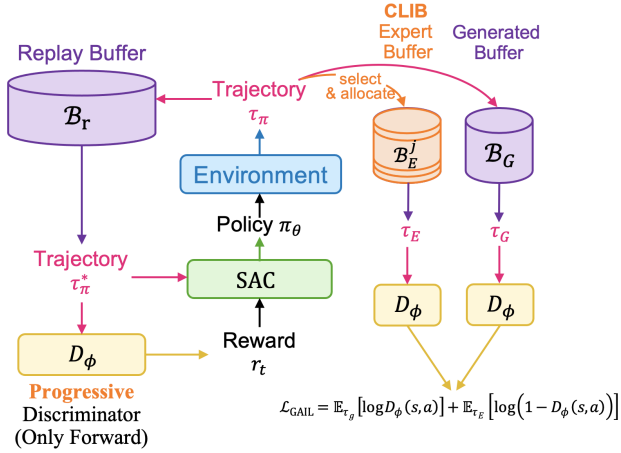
CLIB
Expert Buffer

Generated Buffer

Replay Buffer

$\mathcal{B}_r$

Trajectory
$\tau_\pi$

select & allocate

$\mathcal{B}_E^j$

$\mathcal{B}_G$

Environment

Policy $\pi_\theta$

$\tau_E$

$\tau_G$

Trajectory
$\tau_\pi^*$

SAC

$D_\phi$

$D_\phi$

$D_\phi$

Reward
$r_t$

Progressive
Discriminator
(Only Forward)

$\mathcal{L}_{\text{GAIL}} = \mathbb{E}_{\tau_g}\left[\log D_\phi(s,a)\right] + \mathbb{E}_{\tau_E}\left[\log\left(1 - D_\phi(s,a)\right)\right]$